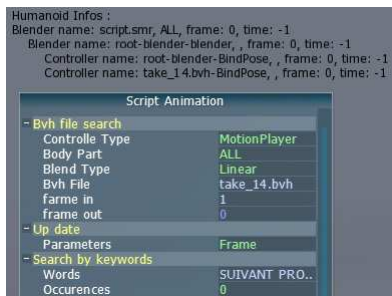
Humanoid Infos :
Blender name: script.smr, ALL, frame: 0, time: -1
Blender name: root-blender-blender, , frame: 0, time: -1
Controller name: root-blender-BindPose, , frame: 0, time: -1
Controller name: take_14.bvh-BindPose, , frame: 0, time: -1

Script Animation

| | |
|---|---|
| - Bvh file search | |
| Controlle Type | MotionPlayer |
| Body Part | ALL |
| Blend Type | Linear |
| Bvh File | take_14.bvh |
| farme in | 1 |
| frame out | 0 |
| - Up date | |
| Parameters | Frame |
| - Search by keywords | |
| Words | SUIVANT PRO.. |
| Occurences | 0 |